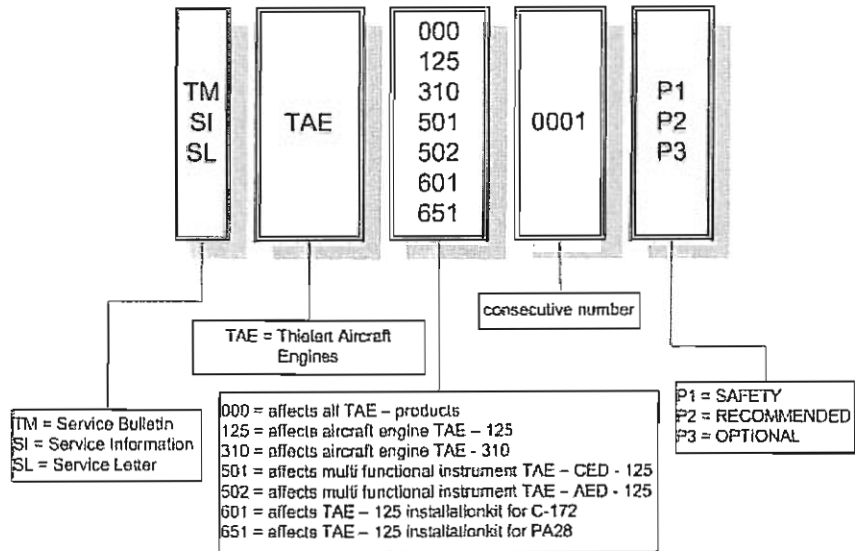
TM
SI
SL

TAE

000
125
310
501
502
601
651

0001

P1
P2
P3

consecutive number

TAE = Thielert Aircraft Engines

TM = Service Bulletin
SI = Service Information
SL = Service Letter

000 = affects all TAE – products
125 = affects aircraft engine TAE – 125
310 = affects aircraft engine TAE - 310
501 = affects multi functional instrument TAE – CED - 125
502 = affects multi functional instrument TAE – AED - 125
601 = affects TAE – 125 installationkit for C-172
651 = affects TAE – 125 installationkit for PA28

P1 = SAFETY
P2 = RECOMMENDED
P3 = OPTIONAL